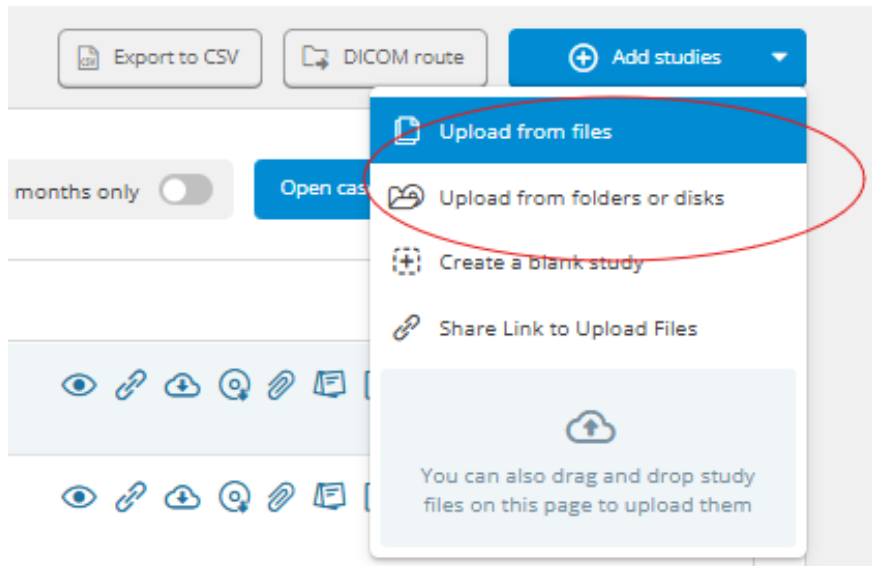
Export to CSV

DICOM route

Add studies

months only

Open cas

Upload from files

Upload from folders or disks

Create a blank study

Share Link to Upload Files

You can also drag and drop study files on this page to upload them